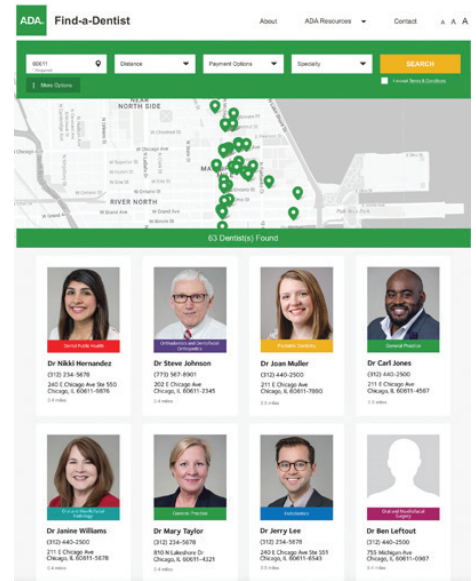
ADA. Find-a-Dentist

About ADA Resources Contact A A A

60611 *Required

Distance

Payment Options

Specialty

SEARCH

More Options

I accept Terms & Conditions

NORTH SIDE

RIVER NORTH

63 Dentist(s) Found

Dental Public Health
Dr Nikki Hernandez
(312) 234-5678
240 E Chicago Ave Ste 550
Chicago, IL 60611-5876
0.4 miles

Orthodontics and Dentofacial Orthopedics
Dr Steve Johnson
(773) 567-8901
202 E Chicago Ave
Chicago, IL 60611-2345
0.4 miles

Pediatric Dentistry
Dr Joan Muller
(312) 440-2500
211 E Chicago Ave
Chicago, IL 60611-7890
0.5 miles

General Practice
Dr Carl Jones
(312) 440-2500
211 E Chicago Ave
Chicago, IL 60611-4567
0.5 miles

Oral and Maxillofacial Pathology
Dr Janine Williams
(312) 440-2500
211 E Chicago Ave
Chicago, IL 60611-5678
0.4 miles

General Practice
Dr Mary Taylor
(312) 234-5678
810 N Lakeshore Dr
Chicago, IL 60611-4321
0.4 miles

Endodontics
Dr Jerry Lee
(312) 234-5678
240 E Chicago Ave Ste 551
Chicago, IL 60611-6543
0.5 miles

Oral and Maxillofacial Surgery
Dr Ben Leftout
(312) 440-2500
755 Michigan Ave
Chicago, IL 60611-0987
0.7 miles